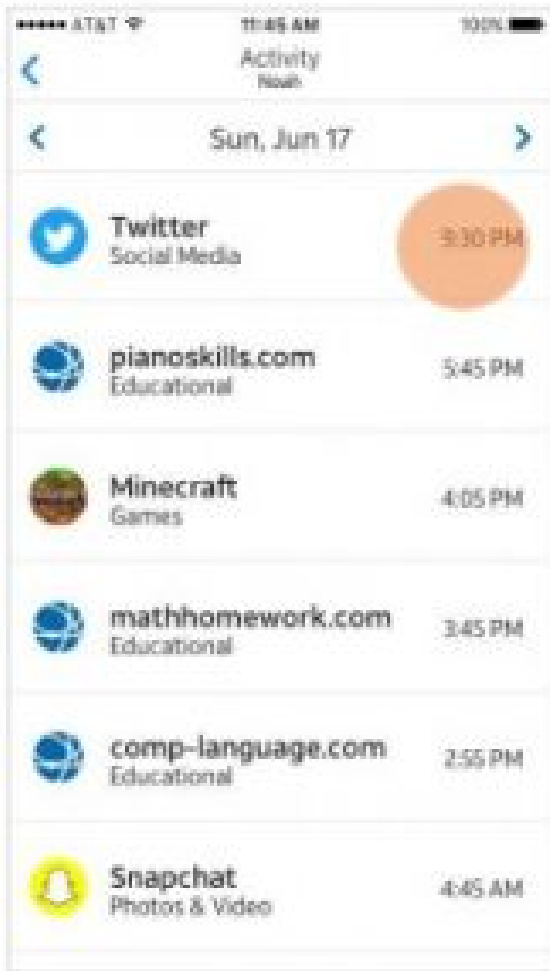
••••• AT&T 11:45 AM 100%

Activity
Noah

Sun, Jun 17

Twitter
Social Media
9:30 PM

pianoskills.com
Educational
5:45 PM

Minecraft
Games
4:05 PM

mathhomework.com
Educational
3:45 PM

comp-language.com
Educational
2:55 PM

Snapchat
Photos & Video
4:45 AM